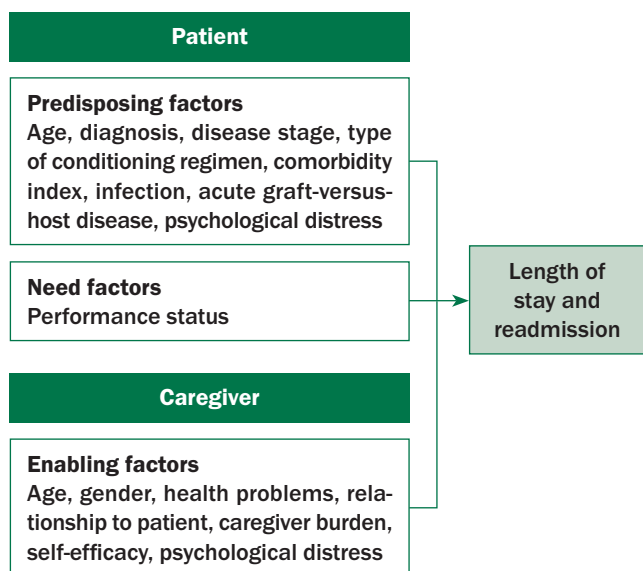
Patient

Predisposing factors
Age, diagnosis, disease stage, type of conditioning regimen, comorbidity index, infection, acute graft-versus-host disease, psychological distress

Need factors
Performance status

Caregiver

Enabling factors
Age, gender, health problems, relationship to patient, caregiver burden, self-efficacy, psychological distress

Length of stay and readmission